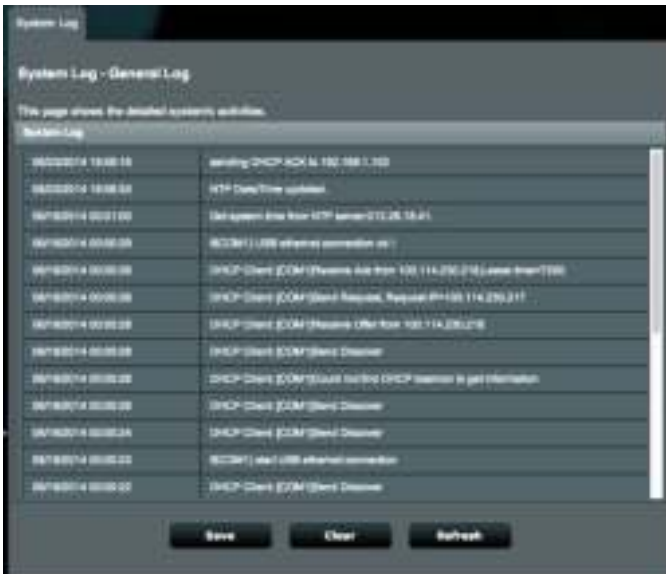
System Log

System Log - General Log

This page shows the detailed system's activities.

System Log

| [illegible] 18:08:18 | sending DHCP ACK to 192.168.1.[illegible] |
|---|---|
| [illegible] 18:08:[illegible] | NTP Date/Time updated |
| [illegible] 00:01:00 | Get system time from NTP server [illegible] |
| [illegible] 00:00:28 | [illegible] USB ethernet connection ok ! |
| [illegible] 00:00:28 | DHCP Client [COM1]Receive Ack from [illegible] Lease time=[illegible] |
| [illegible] 00:00:28 | DHCP Client [COM1]Send Request, Request IP=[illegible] |
| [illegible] 00:00:28 | DHCP Client [COM1]Receive Offer from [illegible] |
| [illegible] 00:00:28 | DHCP Client [COM1]Send Discover |
| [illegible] 00:00:28 | DHCP Client [COM1]Could not find DHCP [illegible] to get information |
| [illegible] 00:00:28 | DHCP Client [COM1]Send Discover |
| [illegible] 00:00:24 | DHCP Client [COM1]Send Discover |
| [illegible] 00:00:23 | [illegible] start USB ethernet connection |
| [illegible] 00:00:22 | DHCP Client [COM1]Send Discover |

Save Clear Refresh